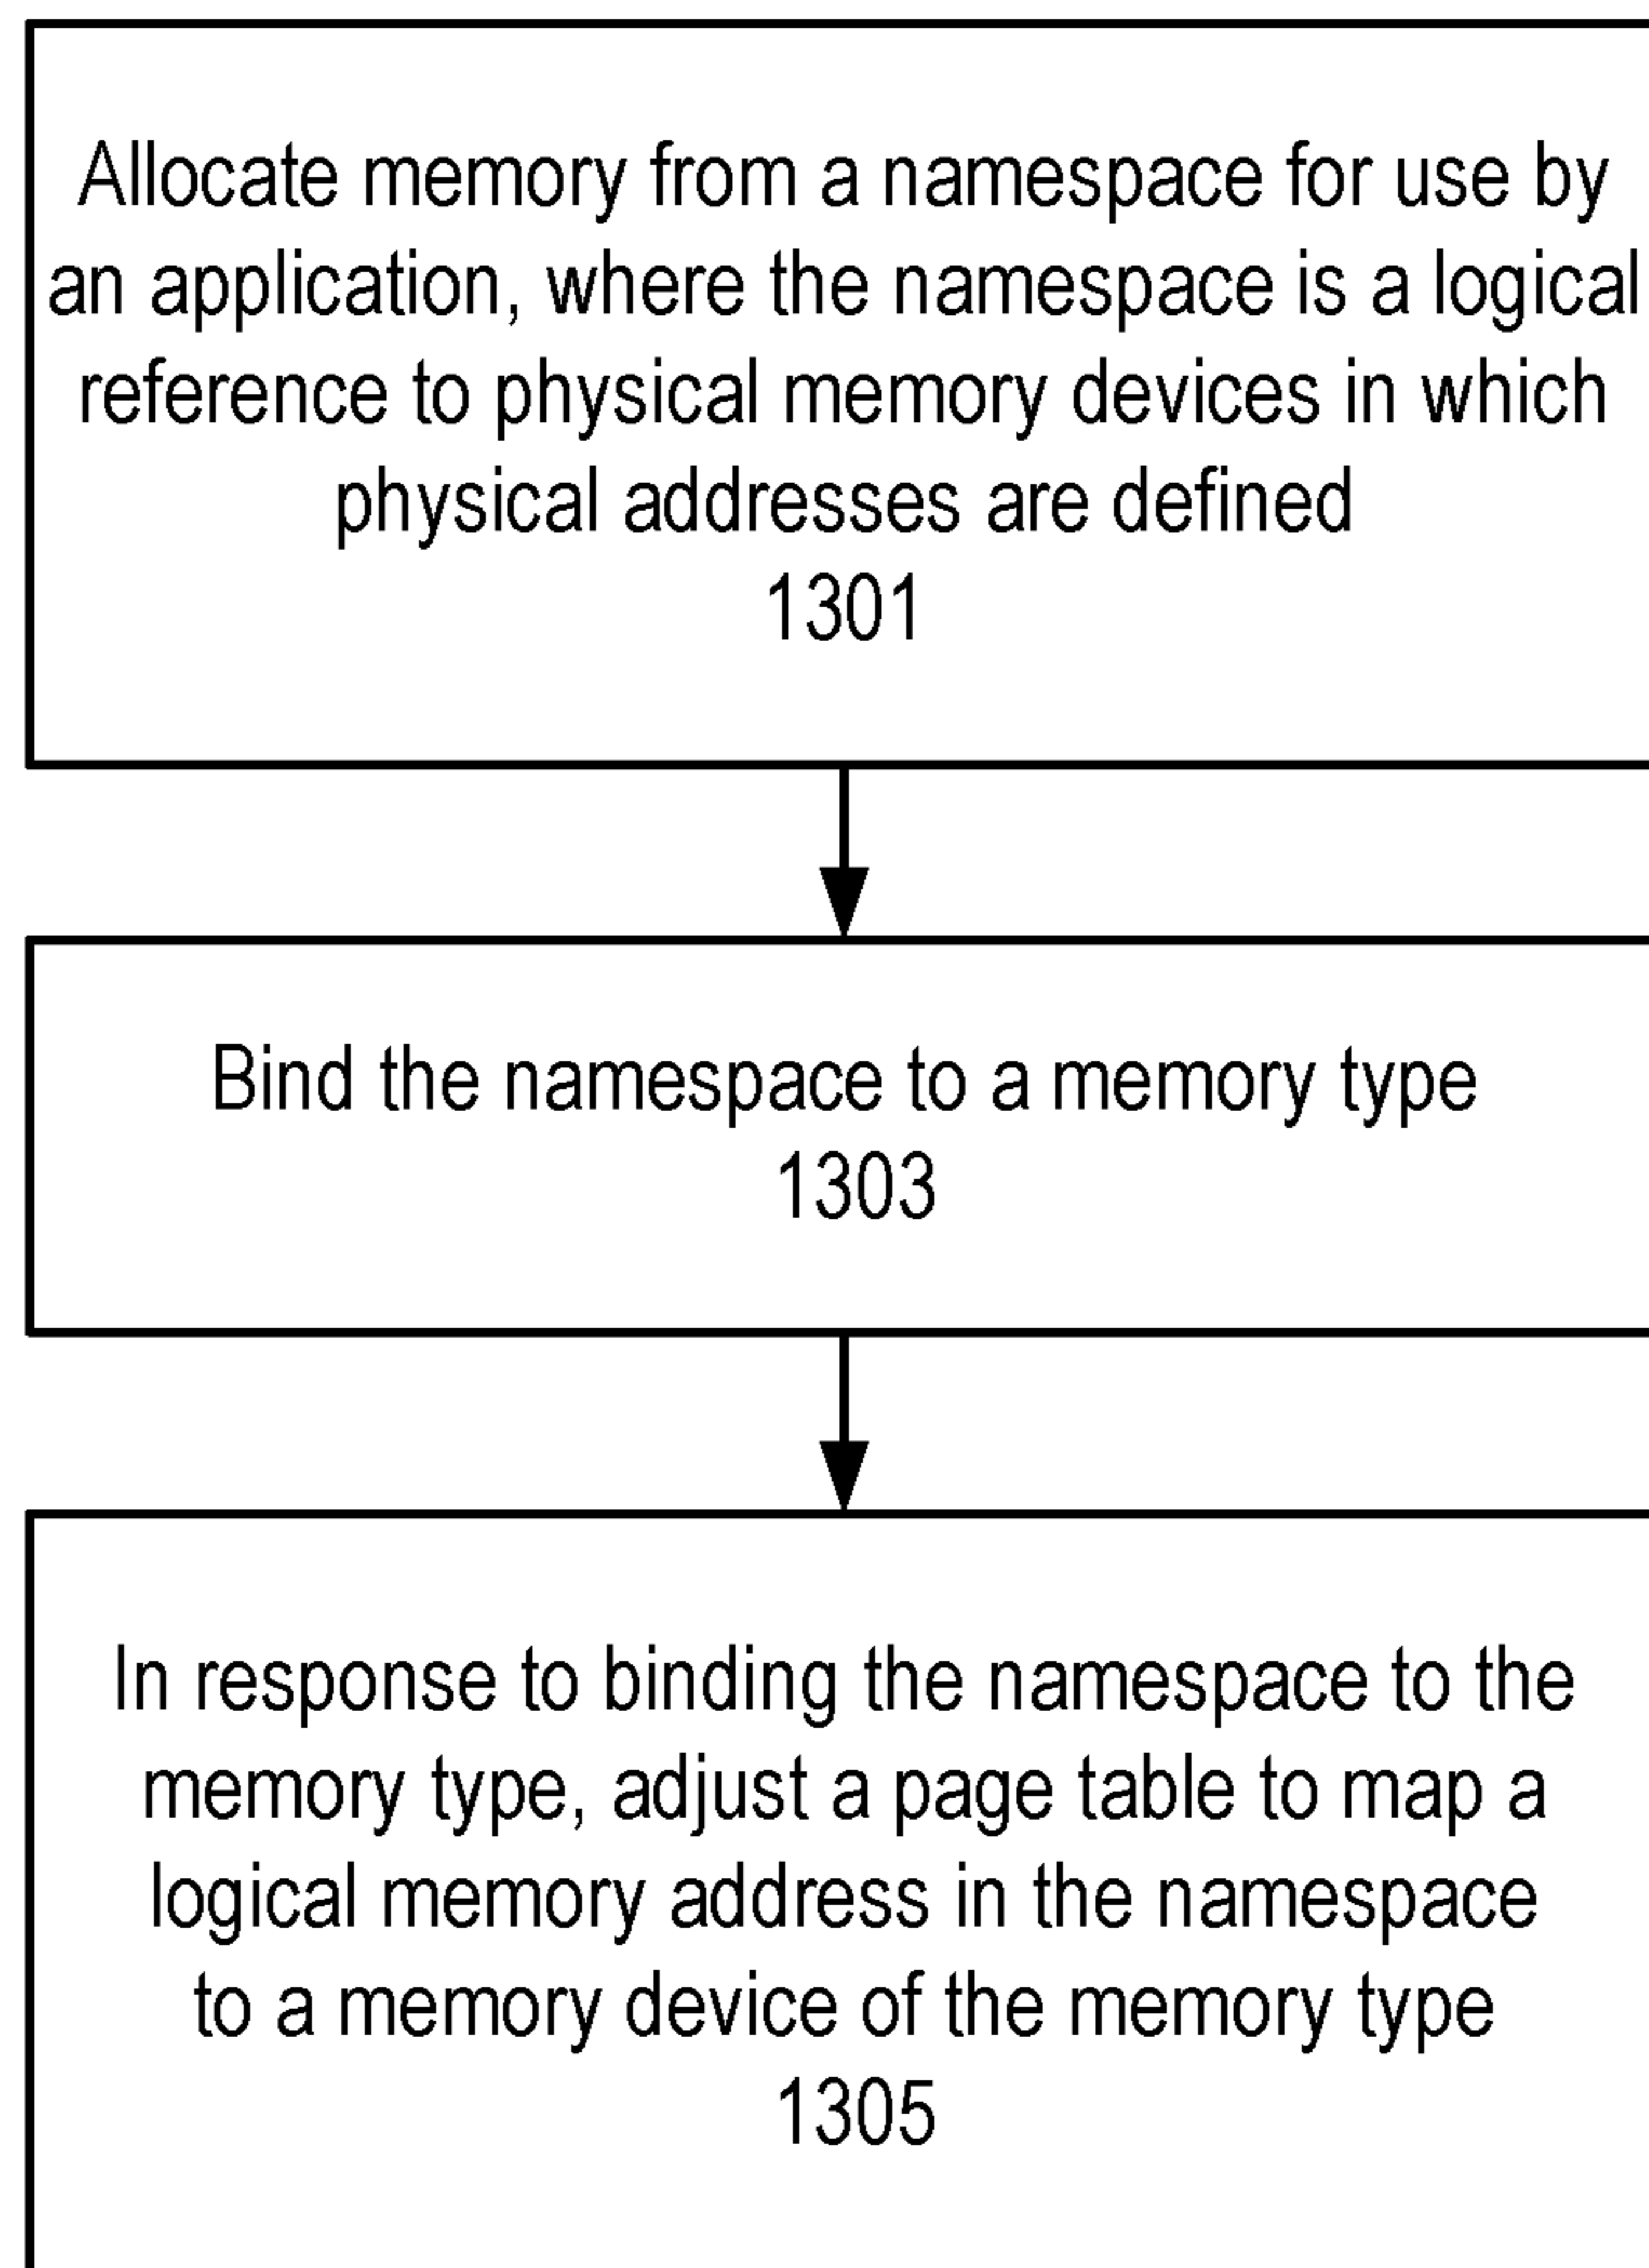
Allocate memory from a namespace for use by an application, where the namespace is a logical reference to physical memory devices in which physical addresses are defined
1301

Bind the namespace to a memory type
1303

In response to binding the namespace to the memory type, adjust a page table to map a logical memory address in the namespace to a memory device of the memory type
1305